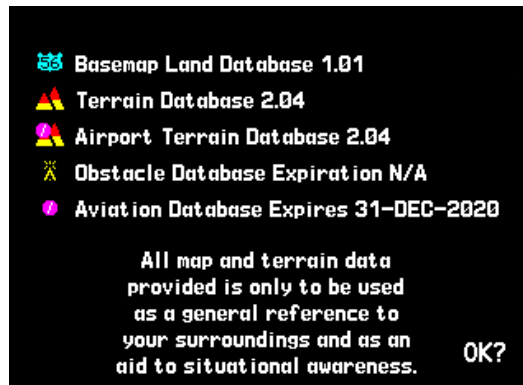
56 Basemap Land Database 1.01

Terrain Database 2.04

Airport Terrain Database 2.04

Obstacle Database Expiration N/A

Aviation Database Expires 31-DEC-2020

All map and terrain data provided is only to be used as a general reference to your surroundings and as an aid to situational awareness.

OK?